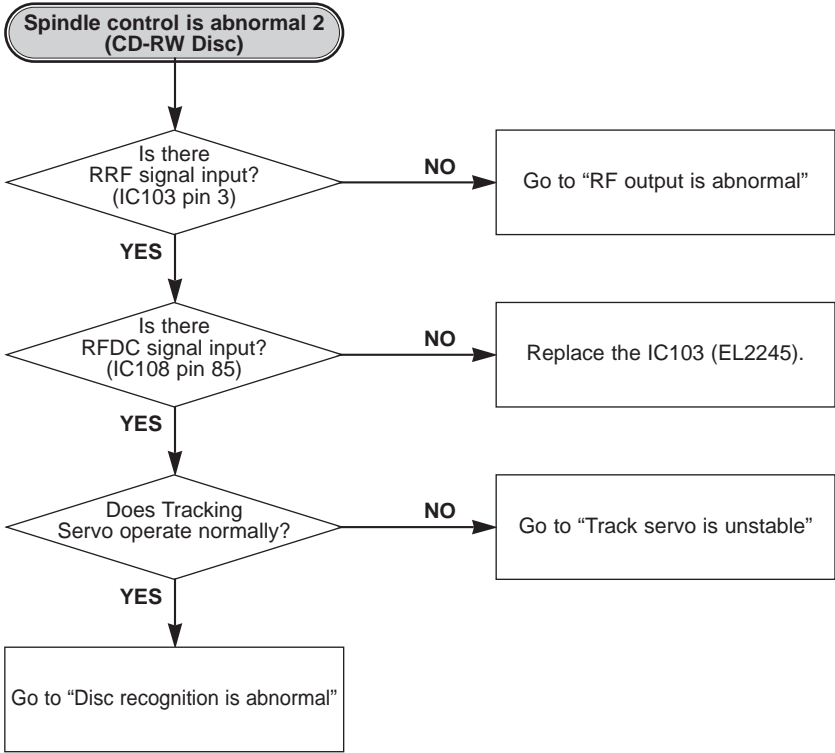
Spindle control is abnormal 2
(CD-RW Disc)

Is there
RRF signal input?
(IC103 pin 3)

NO

Go to “RF output is abnormal”

YES

Is there
RFDC signal input?
(IC108 pin 85)

NO

Replace the IC103 (EL2245).

YES

Does Tracking
Servo operate normally?

NO

Go to “Track servo is unstable”

YES

Go to “Disc recognition is abnormal”